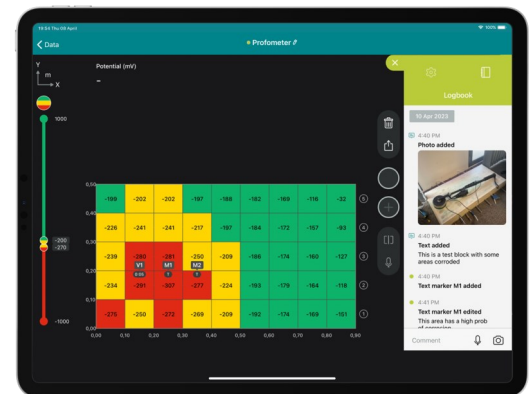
16:54 Thu 09 April

100%

Data

Profometer

Y
m
X

Potential (mV)
-

1000

-200
-270

-1000

0,50
0,40
0,30
0,20
0,10
0,00

0,00 0,10 0,20 0,30 0,40 0,50 0,60 0,70 0,80 0,90

| -189 | -203 | -202 | -197 | -188 | -182 | -169 | -116 | -32 |
|---|---|---|---|---|---|---|---|---|
| -226 | -241 | -241 | -217 | -187 | -184 | -172 | -157 | -93 |
| -239 | -285 | -281 | -250 | -209 | -186 | -174 | -160 | -127 |
| -234 | -291 | -307 | -277 | -224 | -193 | -179 | -164 | -118 |
| -276 | -250 | -272 | -269 | -209 | -192 | -174 | -169 | -151 |

V1
M1
M2

5
4
3
2
1

Logbook

10 Apr 2023

4:40 PM
Photo added

4:40 PM
Text added
This is a test block with some areas corroded

4:40 PM
Text marker M1 added

4:41 PM
Text marker M1 edited
This area has a high prob of corrosion

Comment